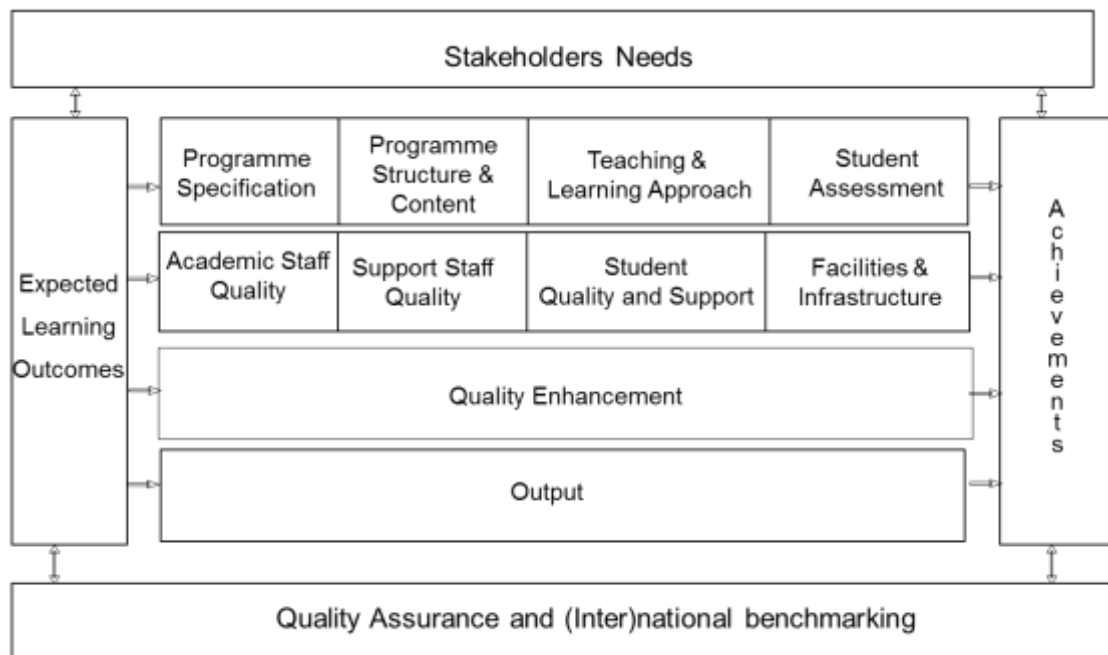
Stakeholders Needs

Expected Learning Outcomes

Programme Specification

Programme Structure & Content

Teaching & Learning Approach

Student Assessment

Academic Staff Quality

Support Staff Quality

Student Quality and Support

Facilities & Infrastructure

Quality Enhancement

Output

Achievements

Quality Assurance and (Inter)national benchmarking